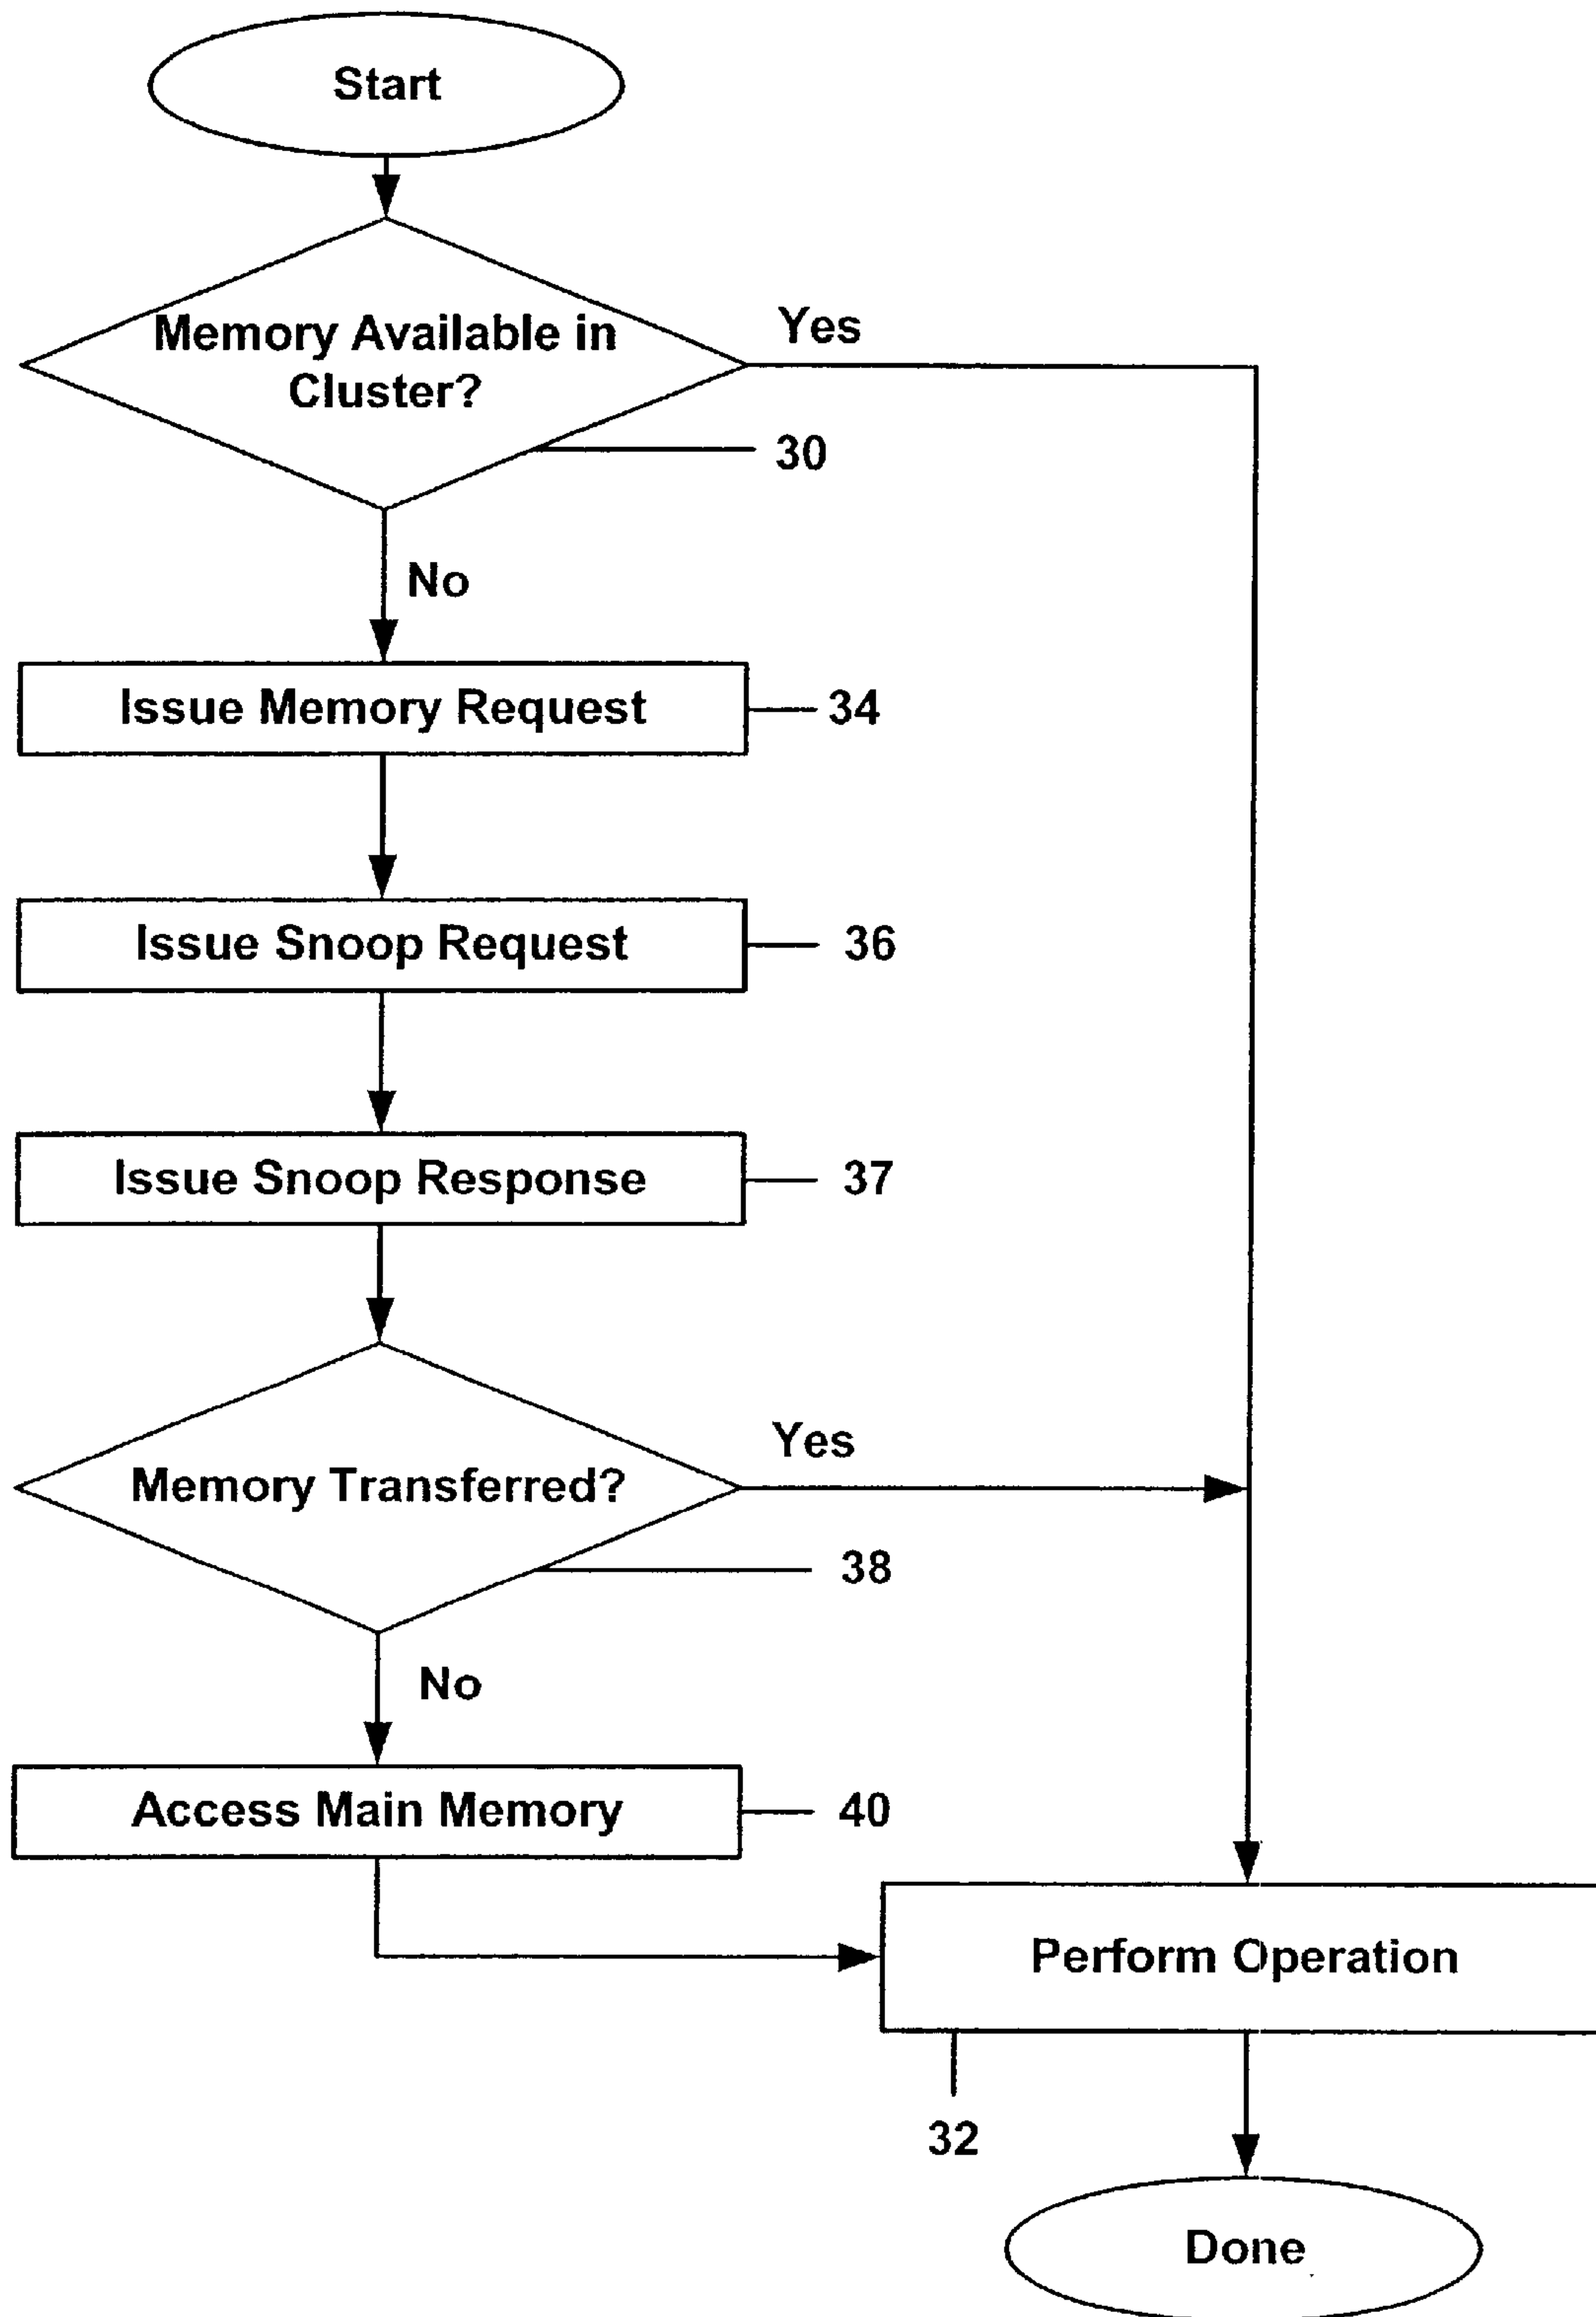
Start

Memory Available in Cluster?

Yes

30

No

Issue Memory Request

34

Issue Snoop Request

36

Issue Snoop Response

37

Memory Transferred?

Yes

38

No

Access Main Memory

40

Perform Operation

32

Done